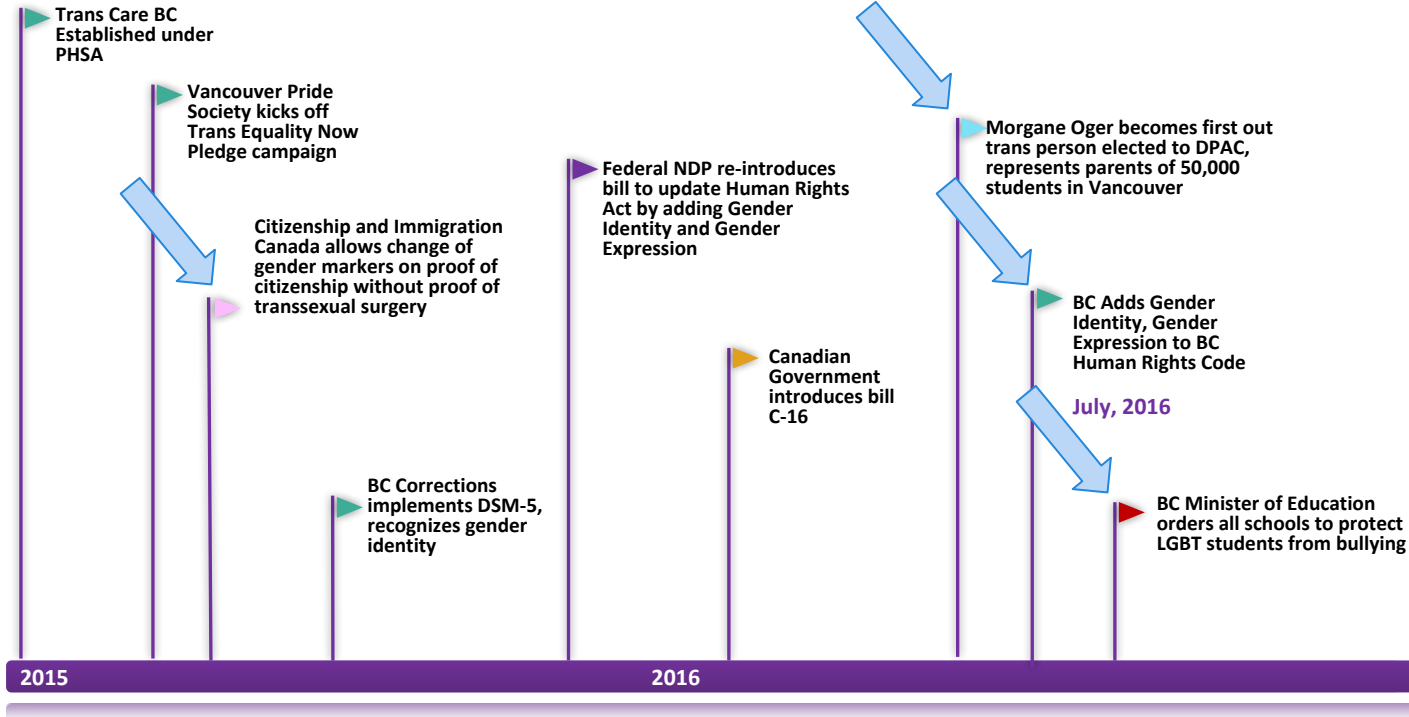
Trans Care BC Established under PHSA

Vancouver Pride Society kicks off Trans Equality Now Pledge campaign

Citizenship and Immigration Canada allows change of gender markers on proof of citizenship without proof of transsexual surgery

BC Corrections implements DSM-5, recognizes gender identity

Federal NDP re-introduces bill to update Human Rights Act by adding Gender Identity and Gender Expression

Canadian Government introduces bill C-16

Morgane Oger becomes first out trans person elected to DPAC, represents parents of 50,000 students in Vancouver

BC Adds Gender Identity, Gender Expression to BC Human Rights Code

July, 2016

BC Minister of Education orders all schools to protect LGBT students from bullying

2015

2016